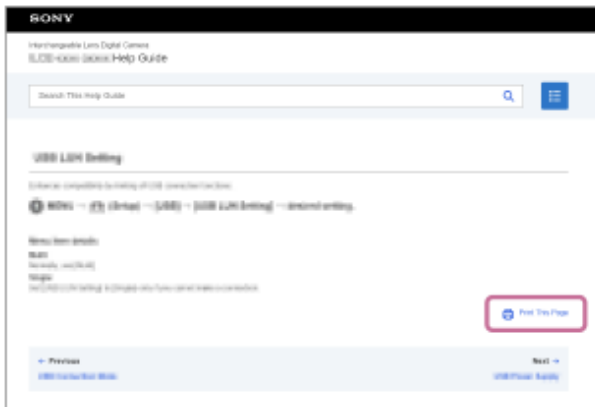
SONY

Interchangeable Lens Digital Camera
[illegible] Help Guide

Search This Help Guide

USB LUN Setting

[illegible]

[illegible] MENU → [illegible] → [USB] → [USB LUN Setting] → desired setting.

Menu item details

Multi:
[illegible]

Single:
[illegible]

Print This Page

← Previous
USB Connection Mode

Next →
USB Power Supply